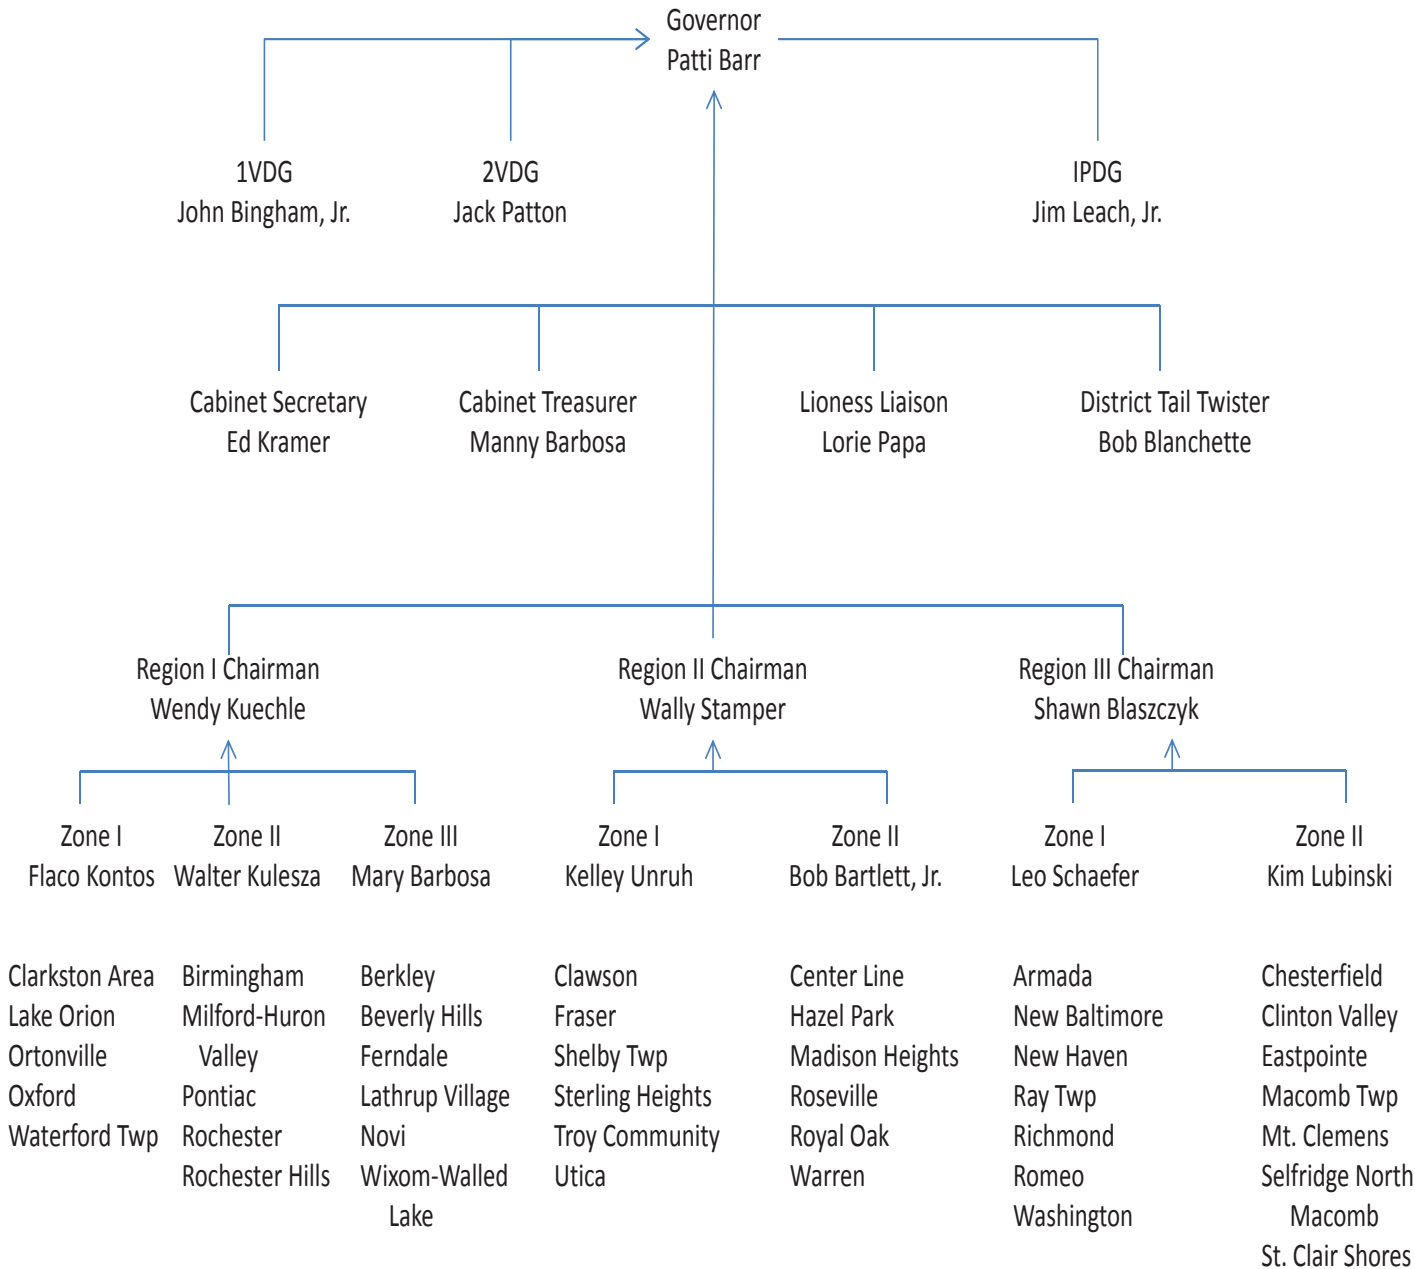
Governor
Patti Barr

1VDG
John Bingham, Jr.

2VDG
Jack Patton

IPDG
Jim Leach, Jr.

Cabinet Secretary
Ed Kramer

Cabinet Treasurer
Manny Barbosa

Lioness Liaison
Lorie Papa

District Tail Twister
Bob Blanchette

Region I Chairman
Wendy Kuechle

Region II Chairman
Wally Stamper

Region III Chairman
Shawn Blaszczyk

Zone I
Flaco Kontos

Zone II
Walter Kulesza

Zone III
Mary Barbosa

Zone I
Kelley Unruh

Zone II
Bob Bartlett, Jr.

Zone I
Leo Schaefer

Zone II
Kim Lubinski

Clarkston Area
Lake Orion
Ortonville
Oxford
Waterford Twp

Birmingham
Milford-Huron Valley
Pontiac
Rochester
Rochester Hills

Berkley
Beverly Hills
Ferndale
Lathrup Village
Novi
Wixom-Walled Lake

Clawson
Fraser
Shelby Twp
Sterling Heights
Troy Community
Utica

Center Line
Hazel Park
Madison Heights
Roseville
Royal Oak
Warren

Armada
New Baltimore
New Haven
Ray Twp
Richmond
Romeo
Washington

Chesterfield
Clinton Valley
Eastpointe
Macomb Twp
Mt. Clemens
Selfridge North Macomb
St. Clair Shores